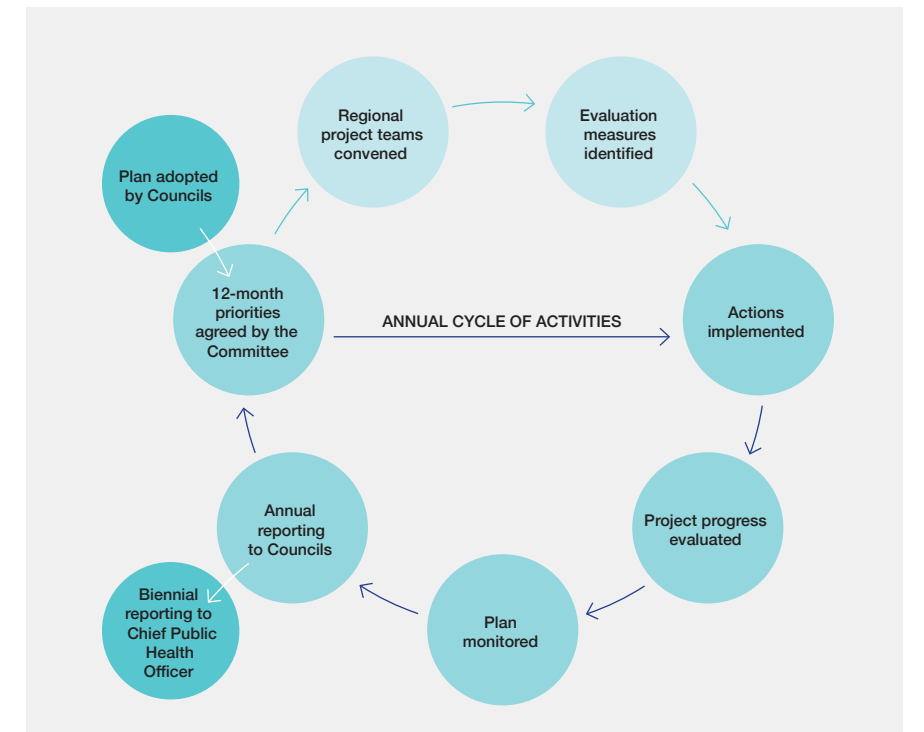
Plan adopted by Councils

Regional project teams convened

Evaluation measures identified

12-month priorities agreed by the Committee

ANNUAL CYCLE OF ACTIVITIES

Actions implemented

Project progress evaluated

Plan monitored

Annual reporting to Councils

Biennial reporting to Chief Public Health Officer